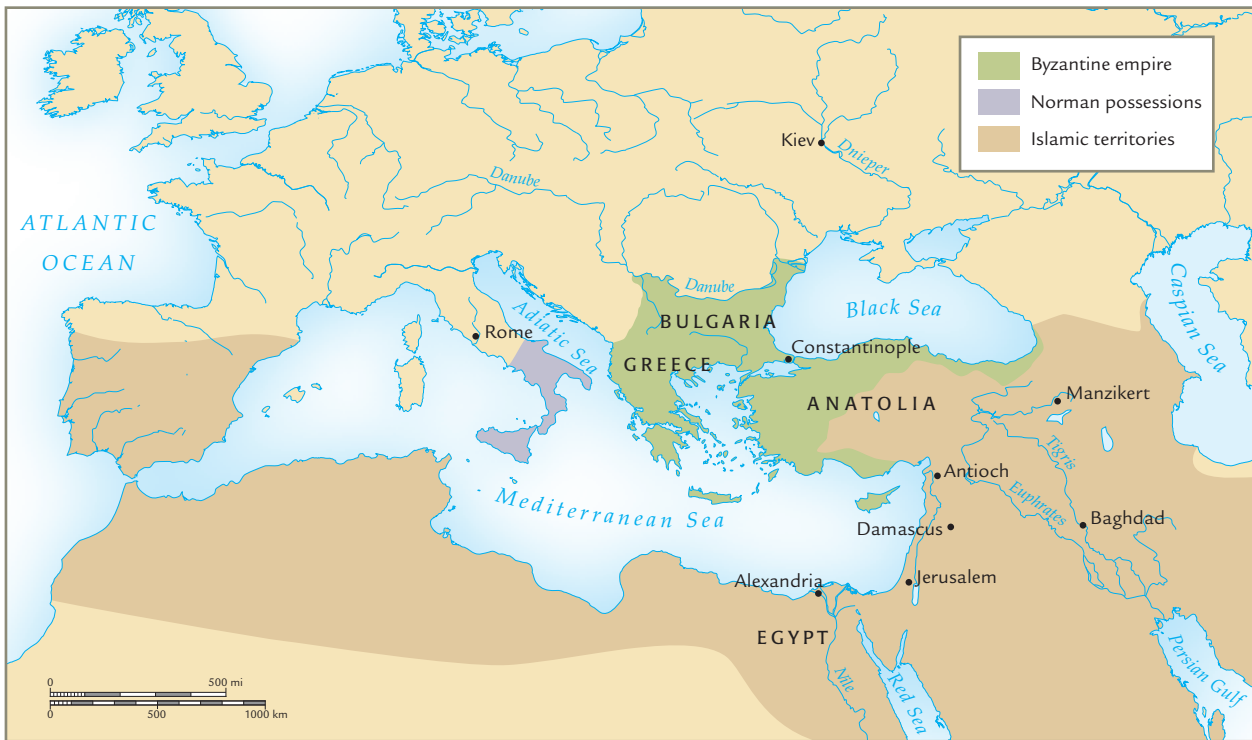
Byzantine empire
Norman possessions
Islamic territories

Kiev
Dnieper
Danube
ATLANTIC OCEAN
Danube
Black Sea
Caspian Sea
Rome
Adriatic Sea
BULGARIA
Constantinople
GREECE
ANATOLIA
Manzikert
Tigris
Antioch
Euphrates
Baghdad
Mediterranean Sea
Damascus
Alexandria
Jerusalem
EGYPT
Nile
Red Sea
Persian Gulf

0 500 mi
0 500 1000 km